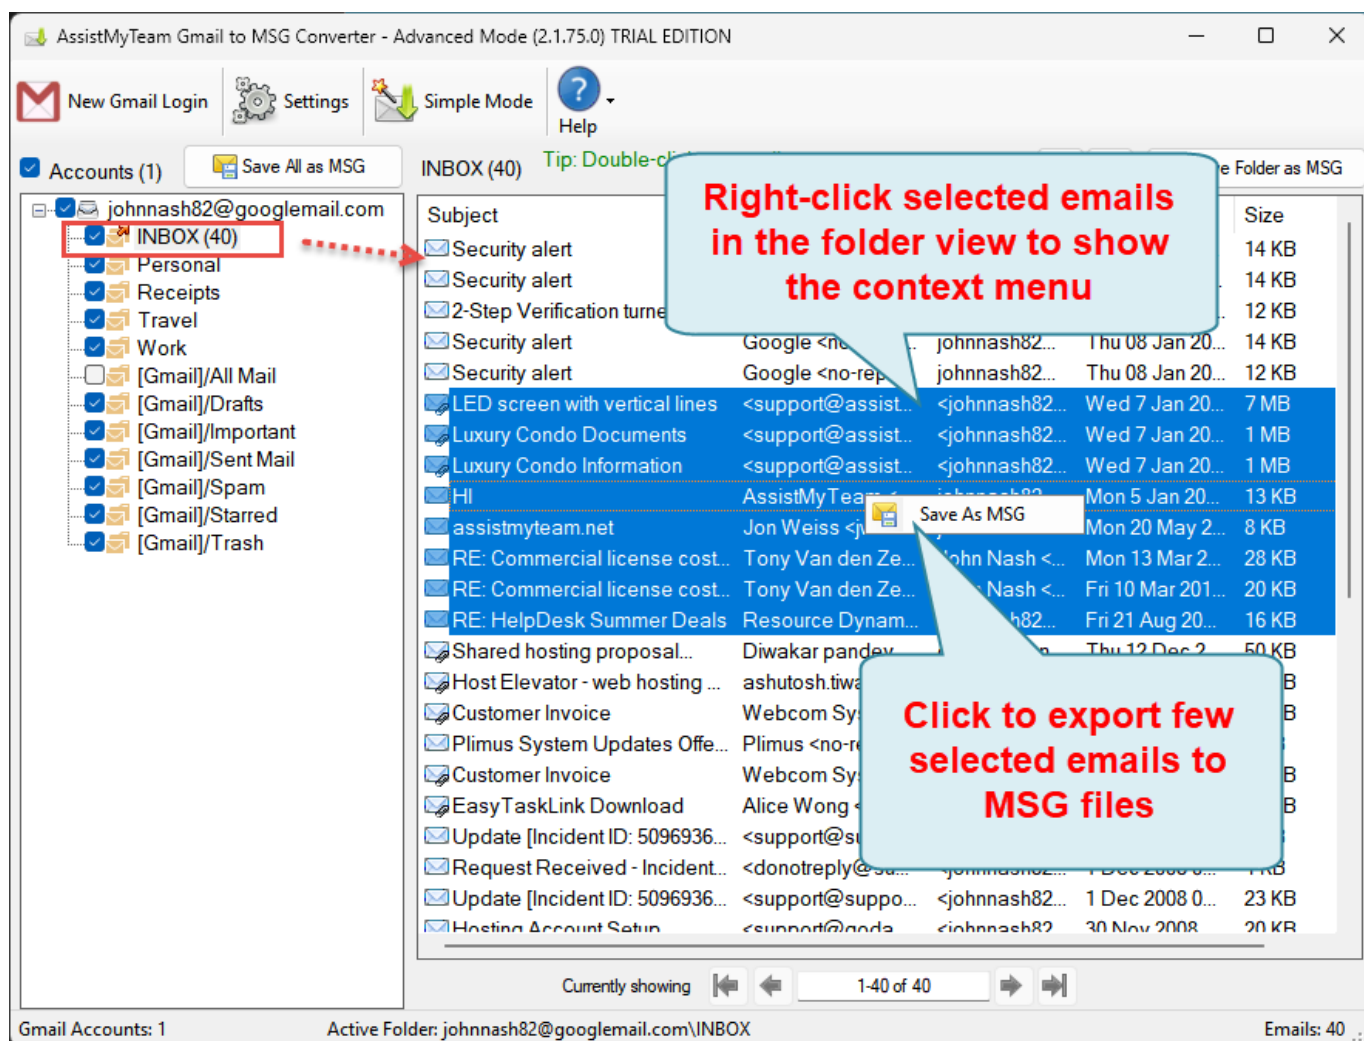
AssistMyTeam Gmail to MSG Converter - Advanced Mode (2.1.75.0) TRIAL EDITION

New Gmail Login | Settings | Simple Mode | Help

Accounts (1) | Save All as MSG | INBOX (40) | Tip: Double-cl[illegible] | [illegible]e Folder as MSG

johnnash82@googlemail.com
INBOX (40)
Personal
Receipts
Travel
Work
[Gmail]/All Mail
[Gmail]/Drafts
[Gmail]/Important
[Gmail]/Sent Mail
[Gmail]/Spam
[Gmail]/Starred
[Gmail]/Trash

Right-click selected emails in the folder view to show the context menu

| Subject | | | | Size |
|---|---|---|---|---|
| Security alert | | | | 14 KB |
| Security alert | | | | 14 KB |
| 2-Step Verification turne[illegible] | | | | 12 KB |
| Security alert | Google <n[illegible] | johnnash82... | Thu 08 Jan 20... | 14 KB |
| Security alert | Google <no-rep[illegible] | johnnash82... | Thu 08 Jan 20... | 12 KB |
| LED screen with vertical lines | <support@assist... | <johnnash82... | Wed 7 Jan 20... | 7 MB |
| Luxury Condo Documents | <support@assist... | <johnnash82... | Wed 7 Jan 20... | 1 MB |
| Luxury Condo Information | <support@assist... | <johnnash82... | Wed 7 Jan 20... | 1 MB |
| HI | AssistMyTea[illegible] | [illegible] | Mon 5 Jan 20... | 13 KB |
| assistmyteam.net | Jon Weiss <j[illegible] | | Mon 20 May 2... | 8 KB |
| RE: Commercial license cost... | Tony Van den Ze... | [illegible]ohn Nash <... | Mon 13 Mar 2... | 28 KB |
| RE: Commercial license cost... | Tony Van den Ze... | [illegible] Nash <... | Fri 10 Mar 201... | 20 KB |
| RE: HelpDesk Summer Deals | Resource Dynam... | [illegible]h82... | Fri 21 Aug 20... | 16 KB |
| Shared hosting proposal... | Diwakar pandey | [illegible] | Thu 12 Dec 2... | 50 KB |
| Host Elevator - web hosting ... | ashutosh.tiwa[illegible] | | | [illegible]B |
| Customer Invoice | Webcom Sy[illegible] | | | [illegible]B |
| Plimus System Updates Offe... | Plimus <no-r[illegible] | | | |
| Customer Invoice | Webcom Sy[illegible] | | | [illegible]B |
| EasyTaskLink Download | Alice Wong <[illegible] | | | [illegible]B |
| Update [Incident ID: 5096936... | <support@s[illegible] | | | |
| Request Received - Incident... | <donotreply@s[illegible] | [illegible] | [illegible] | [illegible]KB |
| Update [Incident ID: 5096936... | <support@suppo... | <johnnash82... | 1 Dec 2008 0... | 23 KB |
| Hosting Account Setup | <support@goda... | <johnnash82... | 30 Nov 2008... | 20 KB |

Save As MSG

Click to export few selected emails to MSG files

Currently showing | 1-40 of 40

Gmail Accounts: 1 | Active Folder: johnnash82@googlemail.com\INBOX | Emails: 40